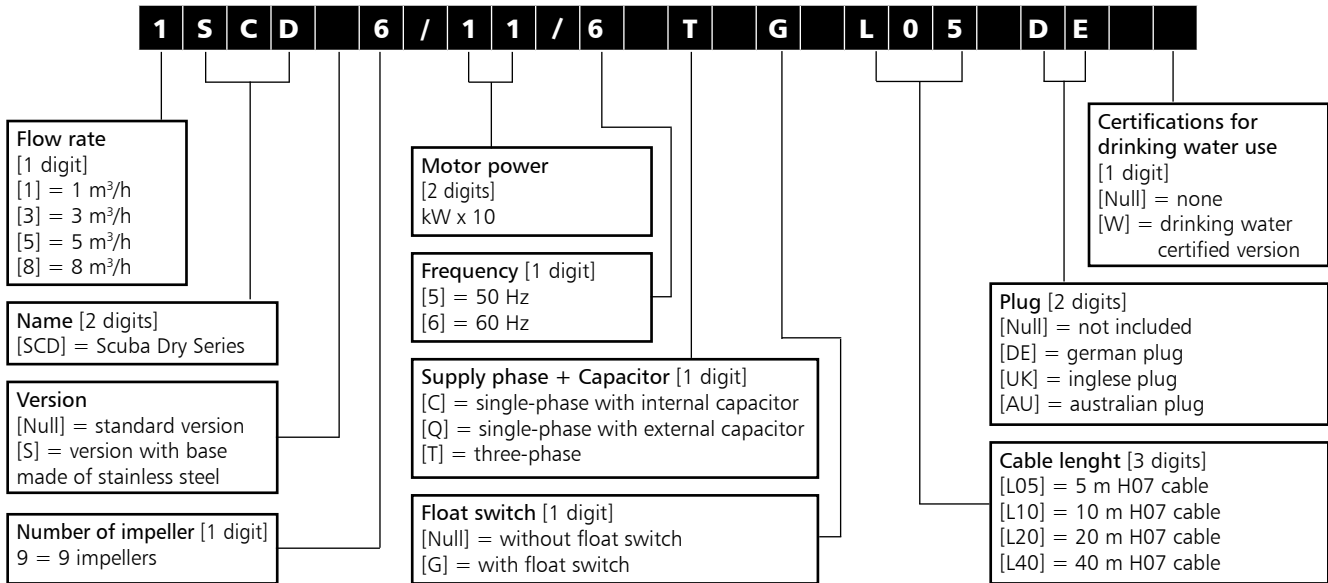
1 S C D 6 / 1 1 / 6 T G L 0 5 D E

Flow rate
[1 digit]
[1] = 1 m$^3$/h
[3] = 3 m$^3$/h
[5] = 5 m$^3$/h
[8] = 8 m$^3$/h

Name [2 digits]
[SCD] = Scuba Dry Series

Version
[Null] = standard version
[S] = version with base made of stainless steel

Number of impeller [1 digit]
9 = 9 impellers

Motor power
[2 digits]
kW x 10

Frequency [1 digit]
[5] = 50 Hz
[6] = 60 Hz

Supply phase + Capacitor [1 digit]
[C] = single-phase with internal capacitor
[Q] = single-phase with external capacitor
[T] = three-phase

Float switch [1 digit]
[Null] = without float switch
[G] = with float switch

Certifications for drinking water use
[1 digit]
[Null] = none
[W] = drinking water certified version

Plug [2 digits]
[Null] = not included
[DE] = german plug
[UK] = inglese plug
[AU] = australian plug

Cable lenght [3 digits]
[L05] = 5 m H07 cable
[L10] = 10 m H07 cable
[L20] = 20 m H07 cable
[L40] = 40 m H07 cable